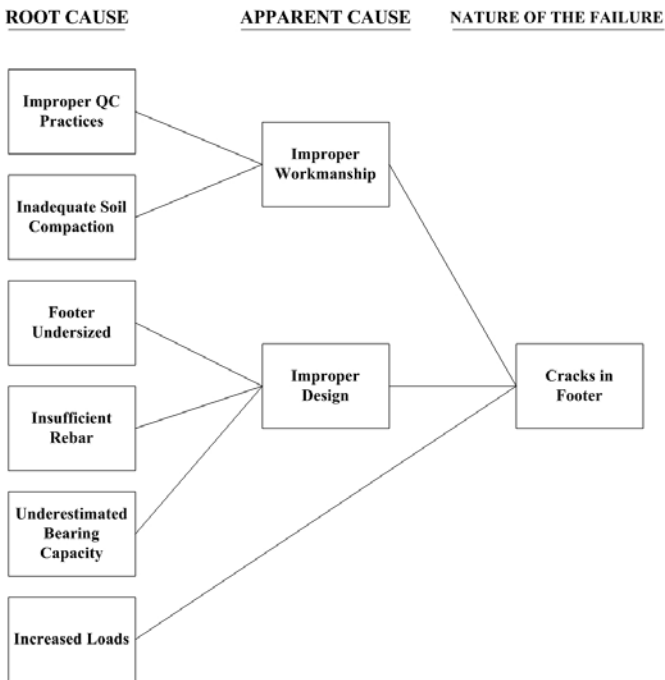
ROOT CAUSE

APPARENT CAUSE

NATURE OF THE FAILURE

Improper QC Practices

Inadequate Soil Compaction

Improper Workmanship

Footer Undersized

Insufficient Rebar

Underestimated Bearing Capacity

Improper Design

Cracks in Footer

Increased Loads